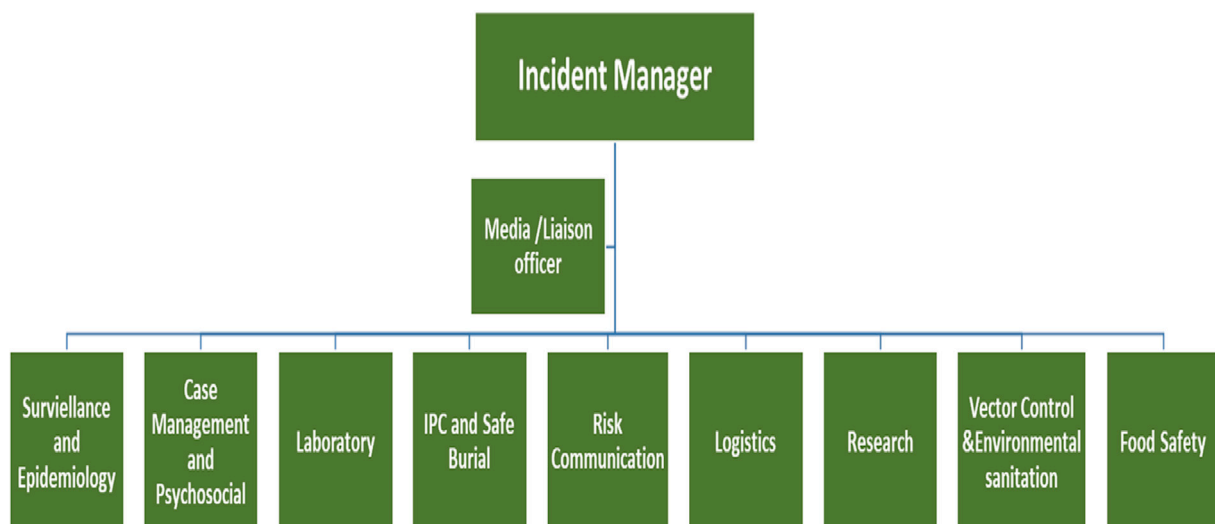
Incident Manager

Media /Liaison officer

Surviellance and Epidemiology

Case Management and Psychosocial

Laboratory

IPC and Safe Burial

Risk Communication

Logistics

Research

Vector Control &Environmental sanitation

Food Safety